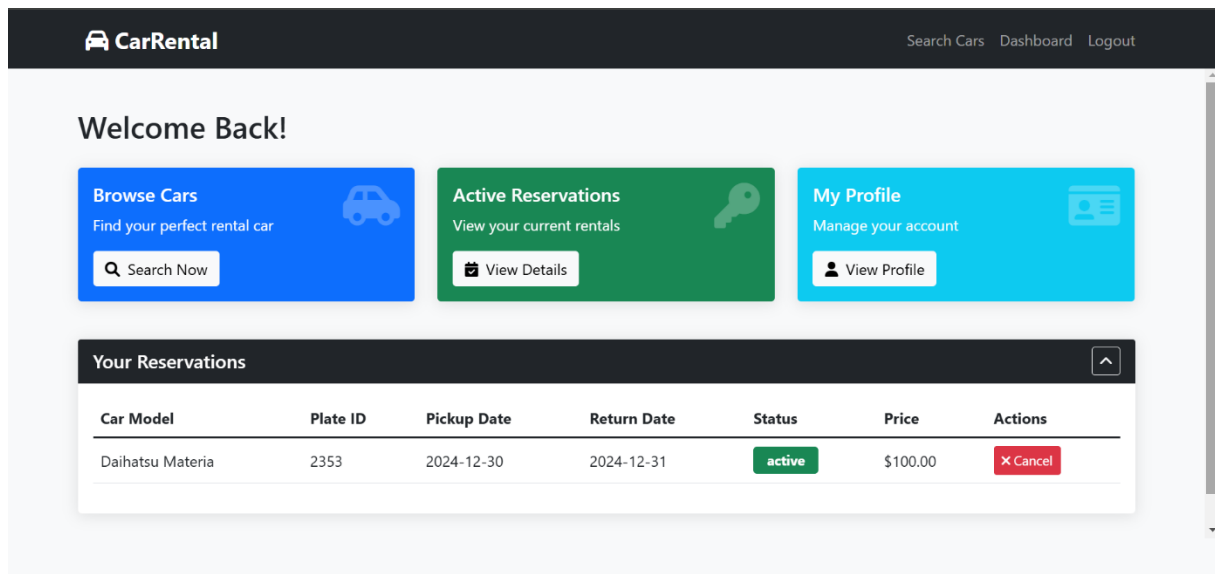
CarRental

Search Cars Dashboard Logout

Welcome Back!

Browse Cars
Find your perfect rental car
Search Now

Active Reservations
View your current rentals
View Details

My Profile
Manage your account
View Profile

Your Reservations

| Car Model | Plate ID | Pickup Date | Return Date | Status | Price | Actions |
|---|---|---|---|---|---|---|
| Daihatsu Materia | 2353 | 2024-12-30 | 2024-12-31 | active | $100.00 | ✕ Cancel |